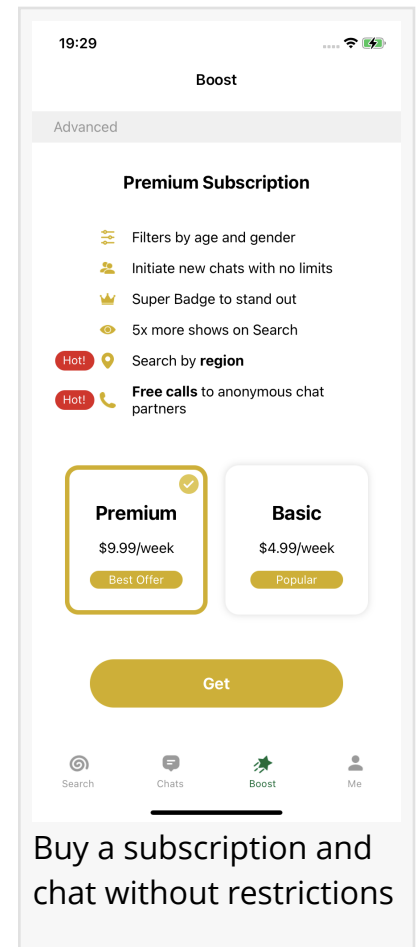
19:29

Boost

Advanced

Premium Subscription

Filters by age and gender

Initiate new chats with no limits

Super Badge to stand out

5x more shows on Search

Hot! Search by **region**

Hot! **Free calls** to anonymous chat partners

Premium
$9.99/week
Best Offer

Basic
$4.99/week
Popular

Get

Search Chats Boost Me

Buy a subscription and chat without restrictions